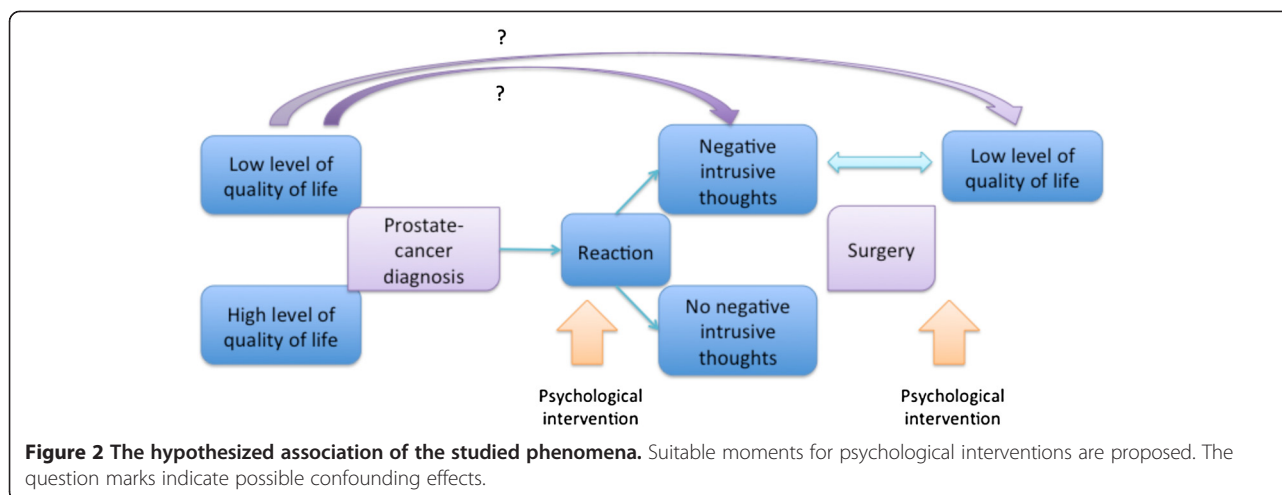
?

?

Low level of quality of life

Prostate-cancer diagnosis

High level of quality of life

Reaction

Negative intrusive thoughts

No negative intrusive thoughts

Low level of quality of life

Surgery

Psychological intervention

Psychological intervention

**Figure 2 The hypothesized association of the studied phenomena.** Suitable moments for psychological interventions are proposed. The question marks indicate possible confounding effects.